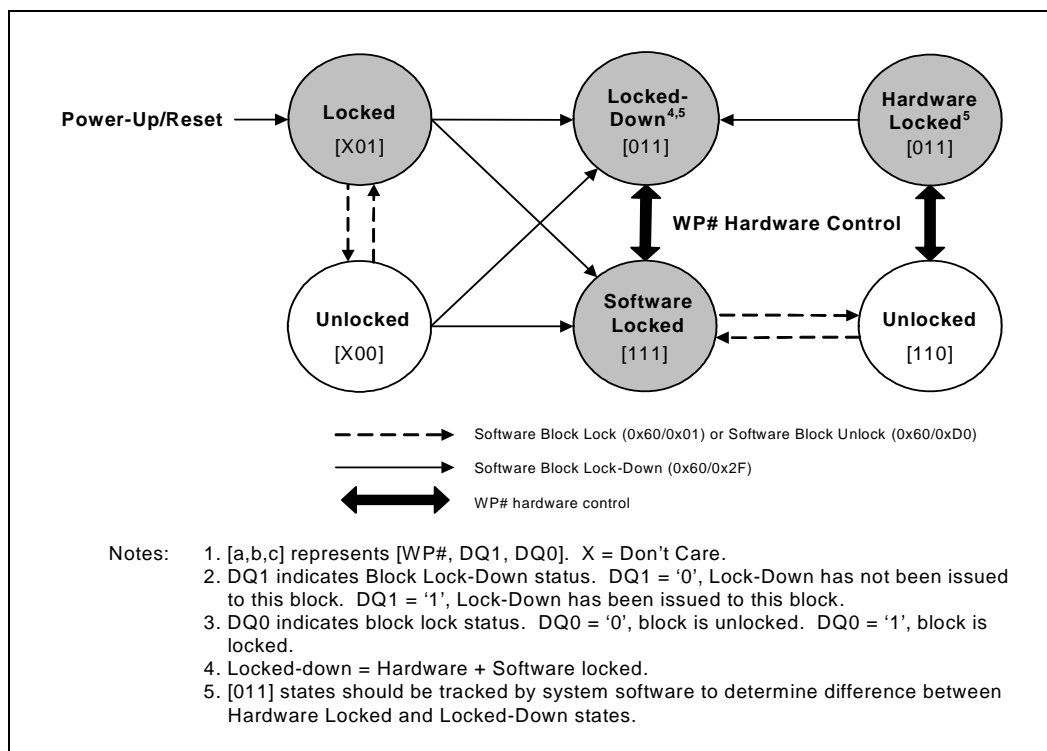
Power-Up/Reset

Locked
[X01]

Locked-Down$^{4,5}$
[011]

Hardware Locked$^{5}$
[011]

WP# Hardware Control

Unlocked
[X00]

Software Locked
[111]

Unlocked
[110]

Software Block Lock (0x60/0x01) or Software Block Unlock (0x60/0xD0)

Software Block Lock-Down (0x60/0x2F)

WP# hardware control

Notes: 1. [a,b,c] represents [WP#, DQ1, DQ0]. X = Don't Care.
2. DQ1 indicates Block Lock-Down status. DQ1 = '0', Lock-Down has not been issued to this block. DQ1 = '1', Lock-Down has been issued to this block.
3. DQ0 indicates block lock status. DQ0 = '0', block is unlocked. DQ0 = '1', block is locked.
4. Locked-down = Hardware + Software locked.
5. [011] states should be tracked by system software to determine difference between Hardware Locked and Locked-Down states.